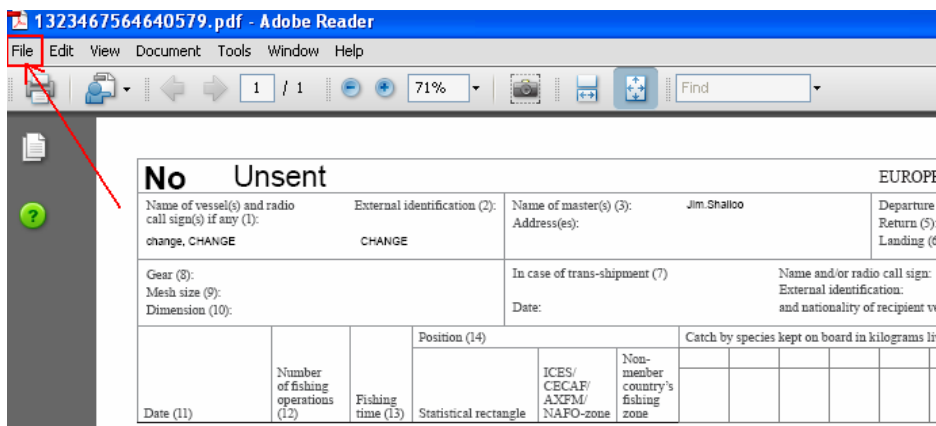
1323467564640579.pdf - Adobe Reader

File Edit View Document Tools Window Help

1 / 1 71% Find

No Unsent EUROPE

Name of vessel(s) and radio call sign(s) if any (1): change, CHANGE

External identification (2): CHANGE

Name of master(s) (3): Jim.Shalloo
Address(es):

Departure
Return (5):
Landing (6

Gear (8):
Mesh size (9):
Dimension (10):

In case of trans-shipment (7)

Date:

Name and/or radio call sign:
External identification:
and nationality of recipient ve

| Date (11) | Number of fishing operations (12) | Fishing time (13) | Position (14) Statistical rectangle | ICES/ CECAF/ AXFM/ NAFO-zone | Non-member country's fishing zone | Catch by species kept on board in kilograms li |
|---|---|---|---|---|---|---|